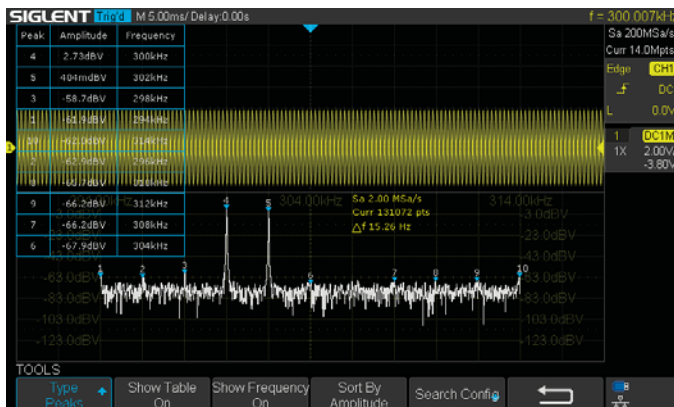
SIGLENT Trig'd M 5.00ms/ Delay:0.00s f = 300.007kHz

| Peak | Amplitude | Frequency |
|---|---|---|
| 4 | 2.73dBV | 300kHz |
| 5 | 404mdBV | 302kHz |
| 3 | -58.7dBV | 298kHz |
| 1 | -61.0dBV | 294kHz |
| 10 | -62.0dBV | 314kHz |
| 2 | -62.9dBV | 296kHz |
| 8 | -63.7dBV | 310kHz |
| 9 | -66.2dBV | 312kHz |
| 7 | -66.2dBV | 308kHz |
| 6 | -67.9dBV | 304kHz |

Sa 200MSa/s
Curr 14.0Mpts
Edge CH1
DC
L 0.0V
1 DC1M
1X 2.00V/
-3.80V

304.00kHz 314.00kHz
Sa 2.00 MSa/s
Curr 131072 pts
$\triangle$f 15.26 Hz

-3.0dBV
-23.0dBV
-43.0dBV
-63.0dBV
-83.0dBV
-103.0dBV
-123.0dBV

1 2 3 4 5 6 7 8 9 10

TOOLS
Type Peaks
Show Table On
Show Frequency On
Sort By Amplitude
Search Config